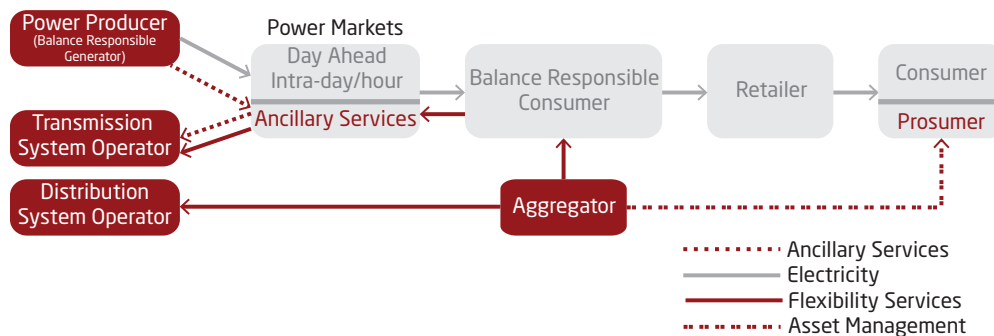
Power Producer
(Balance Responsible Generator)

Power Markets

Day Ahead
Intra-day/hour

Ancillary Services

Balance Responsible Consumer

Retailer

Consumer

Prosumer

Transmission System Operator

Distribution System Operator

Aggregator

Ancillary Services
Electricity
Flexibility Services
Asset Management